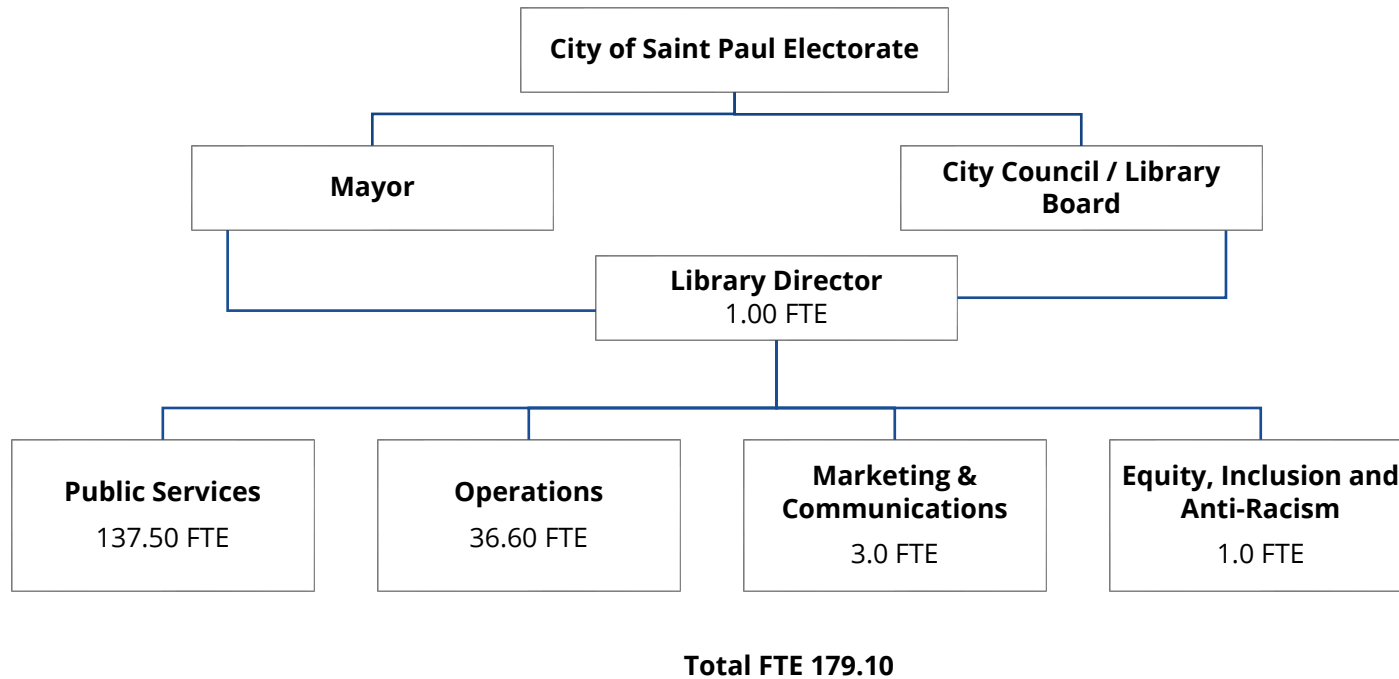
City of Saint Paul Electorate

Mayor

City Council / Library Board

Library Director
1.00 FTE

Public Services
137.50 FTE

Operations
36.60 FTE

Marketing & Communications
3.0 FTE

Equity, Inclusion and Anti-Racism
1.0 FTE

Total FTE 179.10